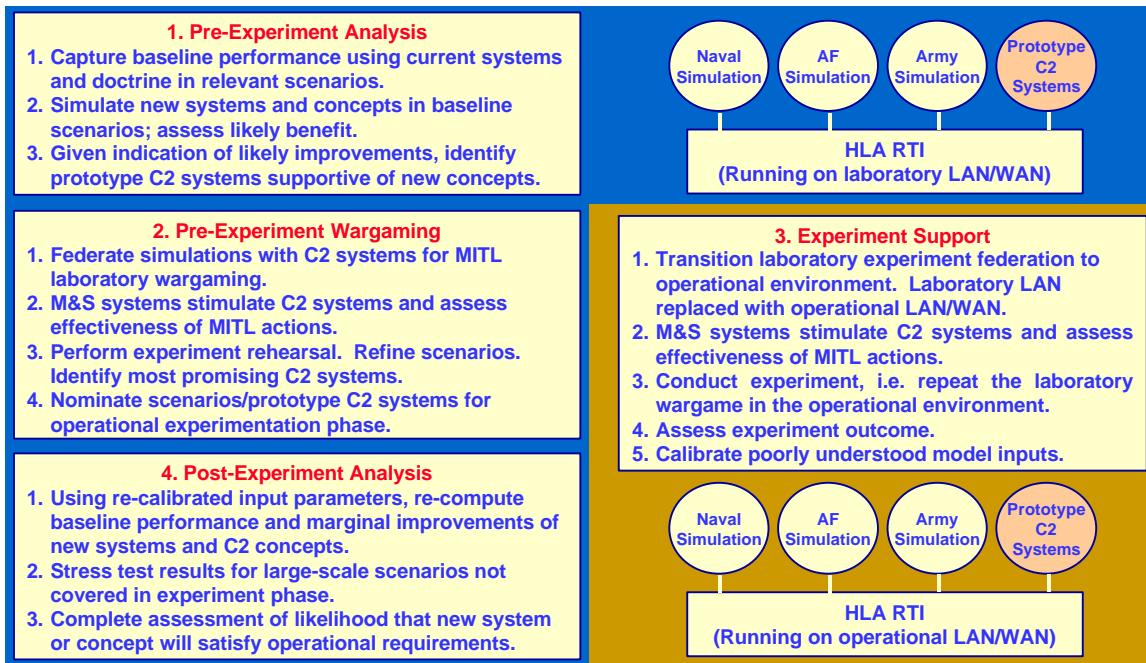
1. Pre-Experiment Analysis

1. Capture baseline performance using current systems and doctrine in relevant scenarios.
2. Simulate new systems and concepts in baseline scenarios; assess likely benefit.
3. Given indication of likely improvements, identify prototype C2 systems supportive of new concepts.

Naval Simulation

AF Simulation

Army Simulation

Prototype C2 Systems

HLA RTI
(Running on laboratory LAN/WAN)

2. Pre-Experiment Wargaming

1. Federate simulations with C2 systems for MITL laboratory wargaming.
2. M&S systems stimulate C2 systems and assess effectiveness of MITL actions.
3. Perform experiment rehearsal. Refine scenarios. Identify most promising C2 systems.
4. Nominate scenarios/prototype C2 systems for operational experimentation phase.

3. Experiment Support

1. Transition laboratory experiment federation to operational environment. Laboratory LAN replaced with operational LAN/WAN.
2. M&S systems stimulate C2 systems and assess effectiveness of MITL actions.
3. Conduct experiment, i.e. repeat the laboratory wargame in the operational environment.
4. Assess experiment outcome.
5. Calibrate poorly understood model inputs.

4. Post-Experiment Analysis

1. Using re-calibrated input parameters, re-compute baseline performance and marginal improvements of new systems and C2 concepts.
2. Stress test results for large-scale scenarios not covered in experiment phase.
3. Complete assessment of likelihood that new system or concept will satisfy operational requirements.

Naval Simulation

AF Simulation

Army Simulation

Prototype C2 Systems

HLA RTI
(Running on operational LAN/WAN)